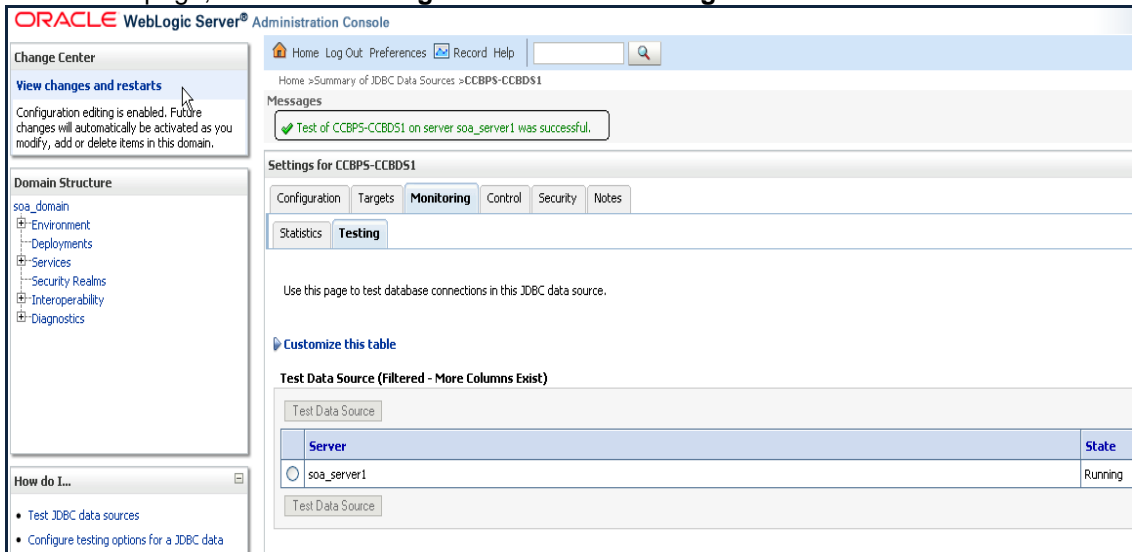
ORACLE WebLogic Server® Administration Console

Change Center

View changes and restarts

Configuration editing is enabled. Future changes will automatically be activated as you modify, add or delete items in this domain.

Domain Structure

soa_domain
Environment
Deployments
Services
Security Realms
Interoperability
Diagnostics

How do I...

• Test JDBC data sources
• Configure testing options for a JDBC data

Home Log Out Preferences Record Help

Home >Summary of JDBC Data Sources >CCBPS-CCBDS1

Messages

Test of CCBPS-CCBDS1 on server soa_server1 was successful.

Settings for CCBPS-CCBDS1

Configuration | Targets | Monitoring | Control | Security | Notes

Statistics | Testing

Use this page to test database connections in this JDBC data source.

Customize this table

Test Data Source (Filtered - More Columns Exist)

Test Data Source

| | Server | State |
|---|---|---|
| ○ | soa_server1 | Running |

Test Data Source